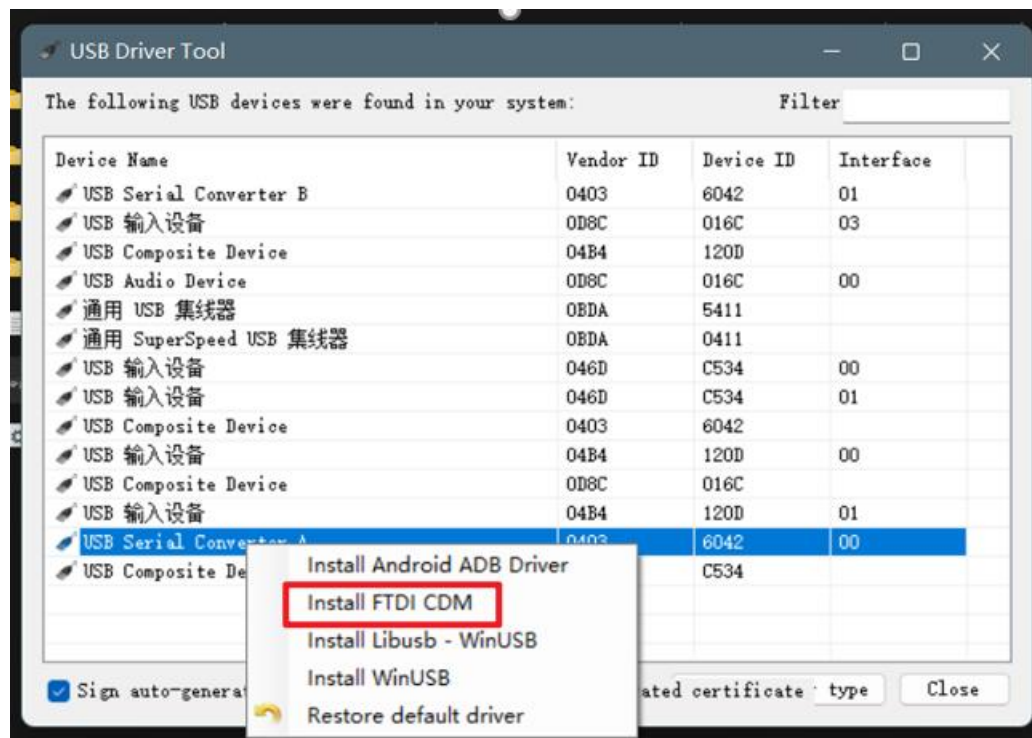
USB Driver Tool

The following USB devices were found in your system:

Filter

| Device Name | Vendor ID | Device ID | Interface |
|---|---|---|---|
| USB Serial Converter B | 0403 | 6042 | 01 |
| USB 输入设备 | 0D8C | 016C | 03 |
| USB Composite Device | 04B4 | 120D | |
| USB Audio Device | 0D8C | 016C | 00 |
| 通用 USB 集线器 | 0BDA | 5411 | |
| 通用 SuperSpeed USB 集线器 | 0BDA | 0411 | |
| USB 输入设备 | 046D | C534 | 00 |
| USB 输入设备 | 046D | C534 | 01 |
| USB Composite Device | 0403 | 6042 | |
| USB 输入设备 | 04B4 | 120D | 00 |
| USB Composite Device | 0D8C | 016C | |
| USB 输入设备 | 04B4 | 120D | 01 |
| USB Serial Conver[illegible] | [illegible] | 6042 | 00 |
| USB Composite De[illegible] | | C534 | |

Install Android ADB Driver
Install FTDI CDM
Install Libusb - WinUSB
Install WinUSB
Restore default driver

Sign auto-generat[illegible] ated certificate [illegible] type Close